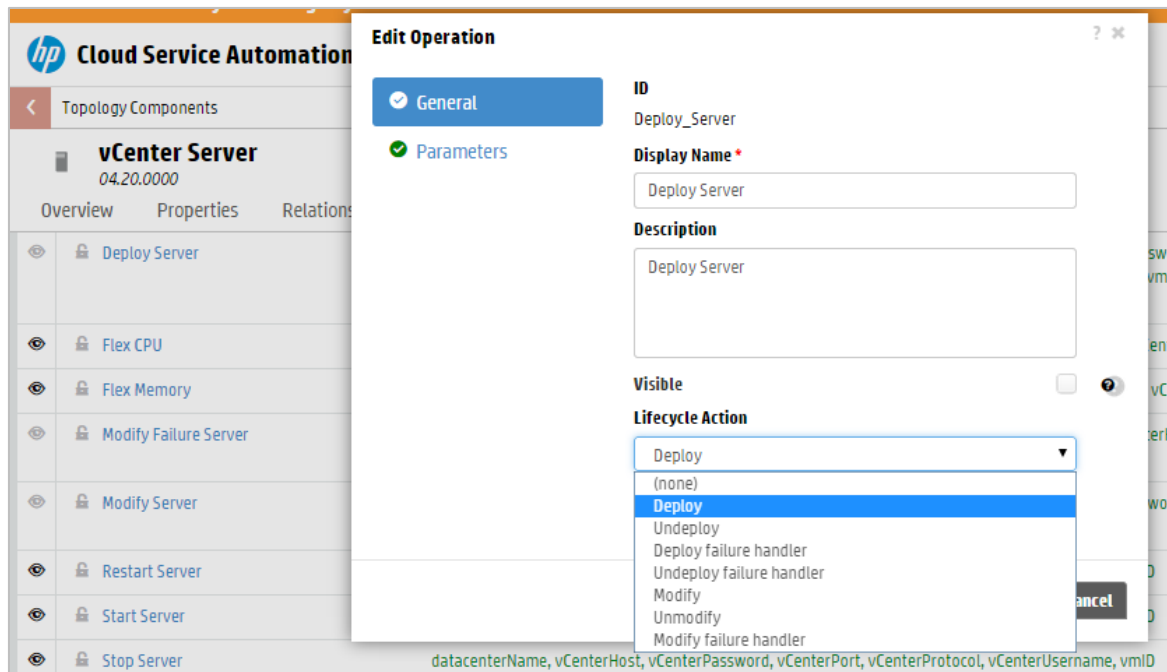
hp Cloud Service Automation

Topology Components

vCenter Server
04.20.0000

Overview Properties Relations

Deploy Server
Flex CPU
Flex Memory
Modify Failure Server
Modify Server
Restart Server
Start Server
Stop Server

datacenterName, vCenterHost, vCenterPassword, vCenterPort, vCenterProtocol, vCenterUsername, vmID

Edit Operation

? ✖

General
Parameters

ID
Deploy_Server

Display Name *
Deploy Server

Description
Deploy Server

Visible

Lifecycle Action
Deploy

(none)
Deploy
Undeploy
Deploy failure handler
Undeploy failure handler
Modify
Unmodify
Modify failure handler

ancel